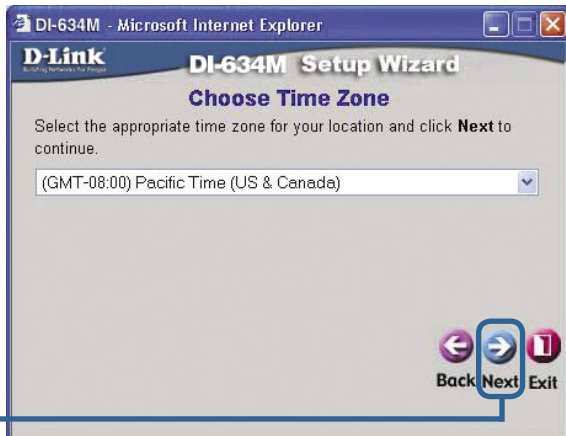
DI-634M - Microsoft Internet Explorer

D-Link
Building Networks for People

DI-634M Setup Wizard

Choose Time Zone

Select the appropriate time zone for your location and click **Next** to continue.

(GMT-08:00) Pacific Time (US & Canada)

Back Next Exit